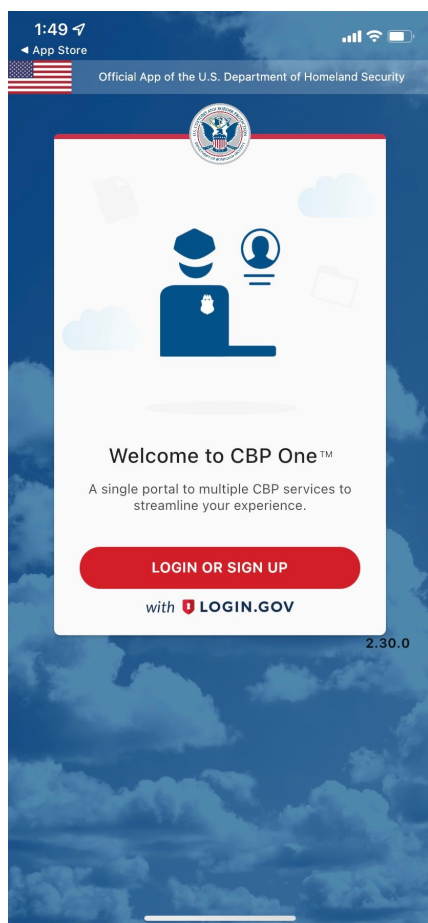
1:49

◀ App Store

Official App of the U.S. Department of Homeland Security

Welcome to CBP One™

A single portal to multiple CBP services to streamline your experience.

LOGIN OR SIGN UP

with LOGIN.GOV

2.30.0